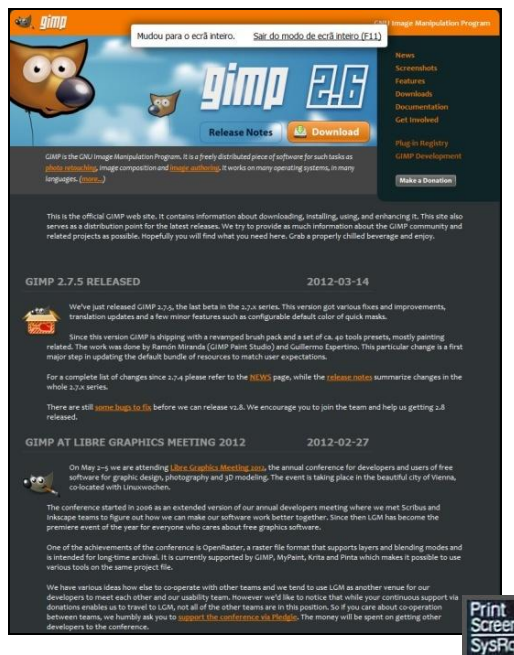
gimp

Mudou para o ecrã inteiro. Sair do modo de ecrã inteiro (F11)

GNU Image Manipulation Program

gimp 2.6

Release Notes

Download

GIMP is the GNU Image Manipulation Program. It is a freely distributed piece of software for such tasks as photo retouching, image composition and image authoring. It works on many operating systems, in many languages. (more...)

News
Screenshots
Features
Downloads
Documentation
Get Involved

Plug-in Registry
GIMP Development

Make a Donation

This is the official GIMP web site. It contains information about downloading, installing, using, and enhancing it. This site also serves as a distribution point for the latest releases. We try to provide as much information about the GIMP community and related projects as possible. Hopefully you will find what you need here. Grab a properly chilled beverage and enjoy.

GIMP 2.7.5 RELEASED 2012-03-14

We've just released GIMP 2.7.5, the last beta in the 2.7.x series. This version got various fixes and improvements, translation updates and a few minor features such as configurable default color of quick masks.

Since this version GIMP is shipping with a revamped brush pack and a set of ca. 40 tools presets, mostly painting related. The work was done by Ramón Miranda (GIMP Paint Studio) and Guillermo Espertino. This particular change is a first major step in updating the default bundle of resources to match user expectations.

For a complete list of changes since 2.7.4 please refer to the NEWS page, while the release notes summarize changes in the whole 2.7.x series.

There are still some bugs to fix before we can release v2.8. We encourage you to join the team and help us getting 2.8 released.

GIMP AT LIBRE GRAPHICS MEETING 2012 2012-02-27

On May 2–5 we are attending Libre Graphics Meeting 2012, the annual conference for developers and users of free software for graphic design, photography and 3D modeling. The event is taking place in the beautiful city of Vienna, co-located with Linuxwochen.

The conference started in 2006 as an extended version of our annual developers meeting where we met Scribus and Inkscape teams to figure out how we can make our software work better together. Since then LGM has become the premiere event of the year for everyone who cares about free graphics software.

One of the achievements of the conference is OpenRaster, a raster file format that supports layers and blending modes and is intended for long-time archival. It is currently supported by GIMP, MyPaint, Krita and Pinta which makes it possible to use various tools on the same project file.

We have various ideas how else to co-operate with other teams and we tend to use LGM as another venue for our developers to meet each other and our usability team. However we'd like to notice that while your continuous support via donations enables us to travel to LGM, not all of the other teams are in this position. So if you care about co-operation between teams, we humbly ask you to support the conference via Pledgie. The money will be spent on getting other developers to the conference.

Print
Screen
SysRq